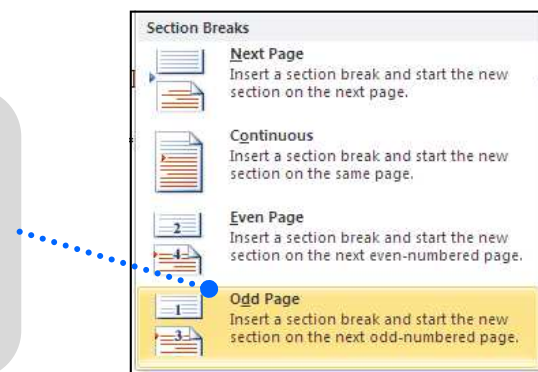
Section Breaks

Next Page
Insert a section break and start the new section on the next page.

Continuous
Insert a section break and start the new section on the same page.

2
4
Even Page
Insert a section break and start the new section on the next even-numbered page.

1
3
Odd Page
Insert a section break and start the new section on the next odd-numbered page.